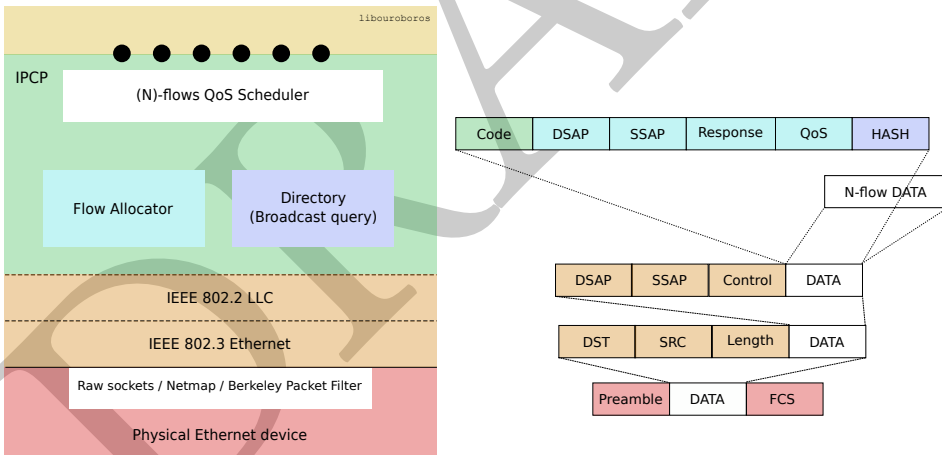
libouroboros

IPCP

(N)-flows QoS Scheduler

Flow Allocator

Directory
(Broadcast query)

IEEE 802.2 LLC

IEEE 802.3 Ethernet

Raw sockets / Netmap / Berkeley Packet Filter

Physical Ethernet device

| Code | DSAP | SSAP | Response | QoS | HASH |
|---|---|---|---|---|---|

N-flow DATA

| DSAP | SSAP | Control | DATA |
|---|---|---|---|

| DST | SRC | Length | DATA |
|---|---|---|---|

| Preamble | DATA | FCS |
|---|---|---|